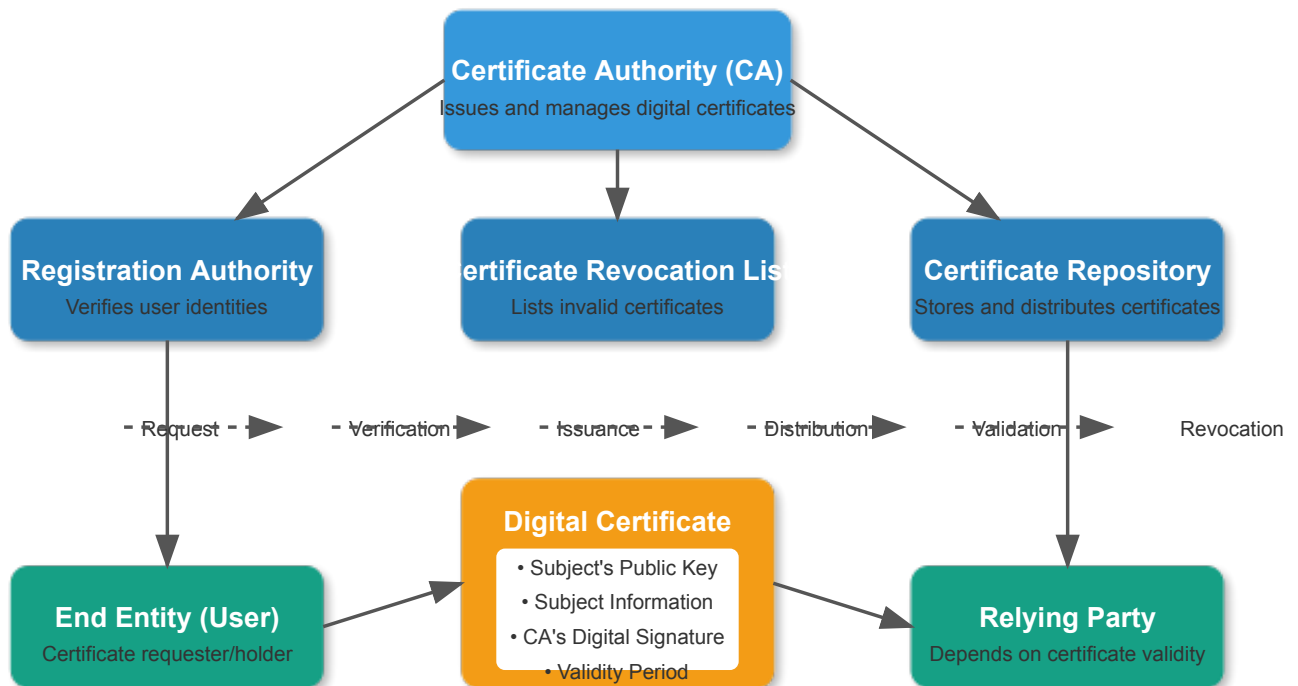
Certificate Authority (CA)
Issues and manages digital certificates

Registration Authority
Verifies user identities

rtificate Revocation Lis
Lists invalid certificates

Certificate Repository
Stores and distributes certificates

Request

Verification

Issuance

Distribution

Validation

Revocation

End Entity (User)
Certificate requester/holder

Digital Certificate
• Subject's Public Key
• Subject Information
• CA's Digital Signature
• Validity Period

Relying Party
Depends on certificate validity